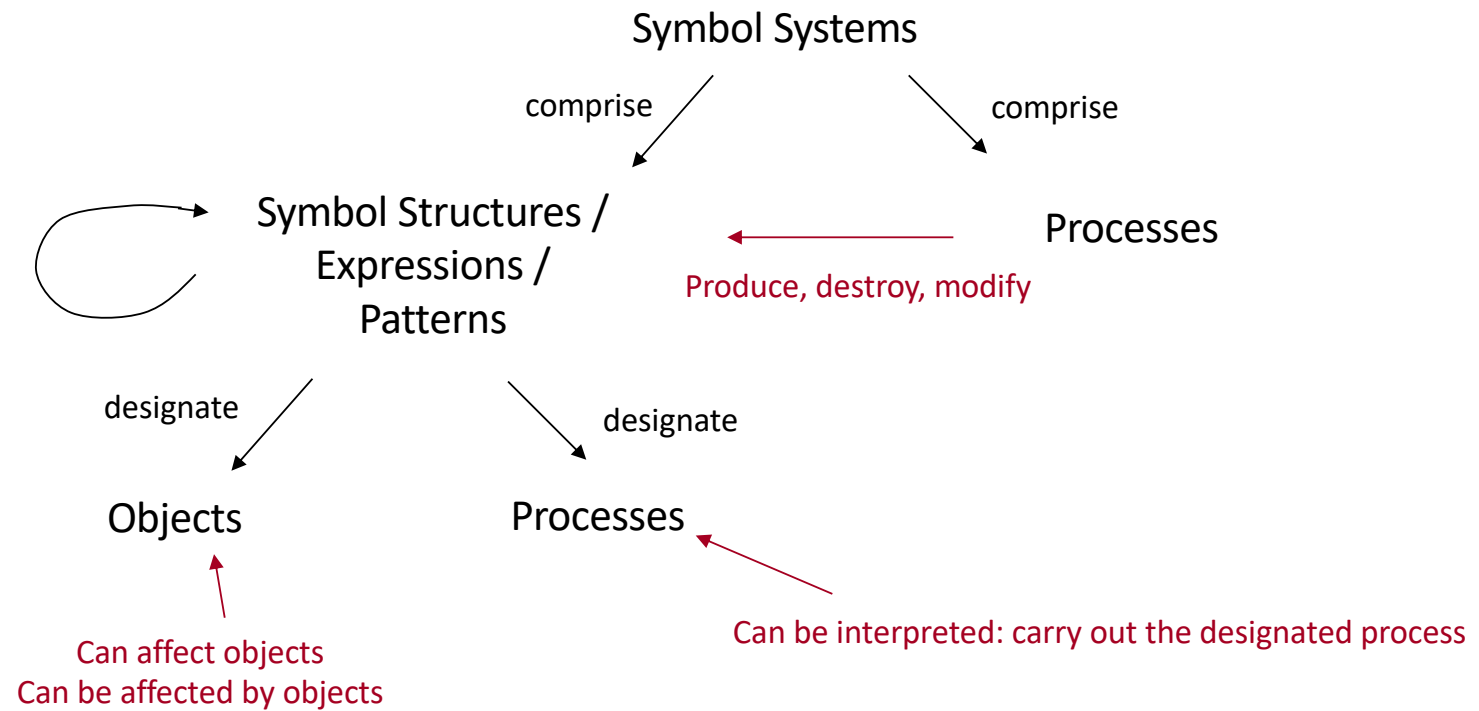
Symbol Systems

comprise

comprise

Symbol Structures / Expressions / Patterns

Processes

Produce, destroy, modify

designate

designate

Objects

Processes

Can affect objects
Can be affected by objects

Can be interpreted: carry out the designated process